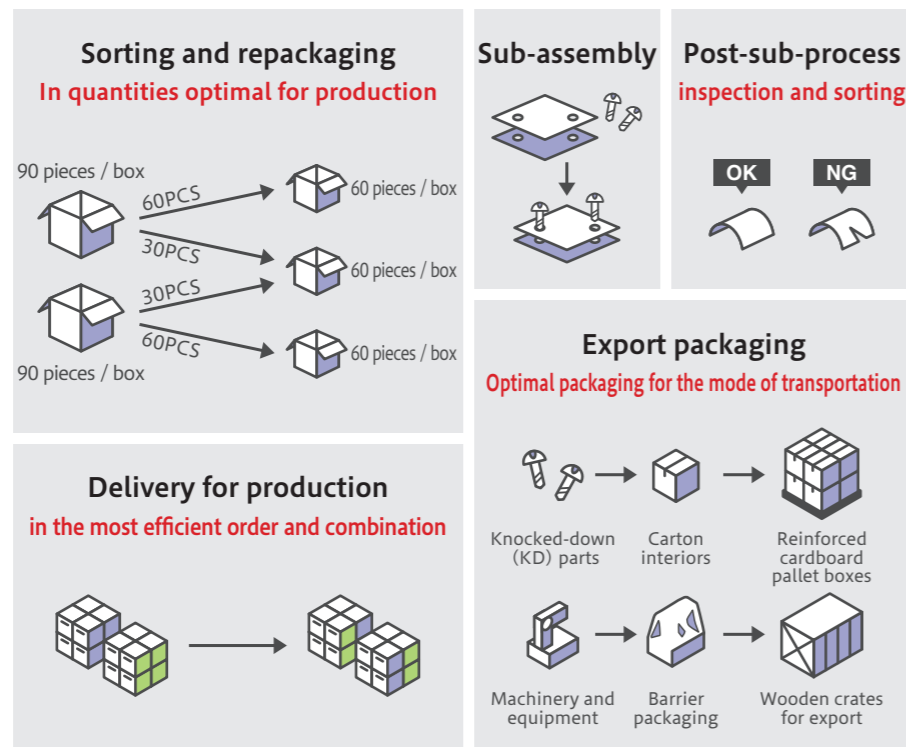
Sorting and repackaging
In quantities optimal for production

90 pieces / box
60PCS
30PCS
60 pieces / box
60 pieces / box
30PCS
60PCS
60 pieces / box
90 pieces / box

Sub-assembly

Post-sub-process
inspection and sorting

OK
NG

Export packaging
Optimal packaging for the mode of transportation

Knocked-down (KD) parts
Carton interiors
Reinforced cardboard pallet boxes

Machinery and equipment
Barrier packaging
Wooden crates for export

Delivery for production
in the most efficient order and combination